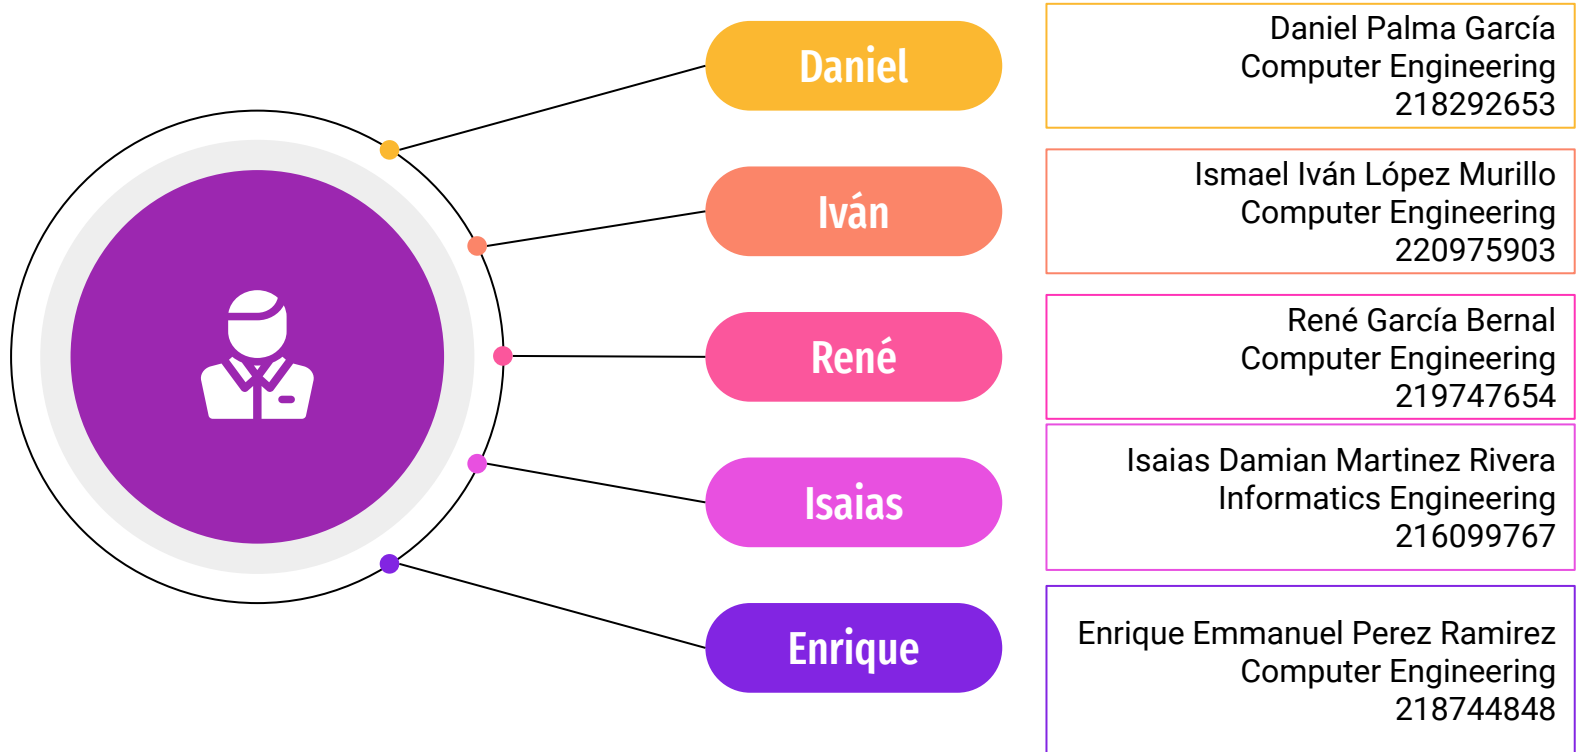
Daniel

Daniel Palma García
Computer Engineering
218292653

Iván

Ismael Iván López Murillo
Computer Engineering
220975903

René

René García Bernal
Computer Engineering
219747654

Isaias

Isaias Damian Martinez Rivera
Informatics Engineering
216099767

Enrique

Enrique Emmanuel Perez Ramirez
Computer Engineering
218744848